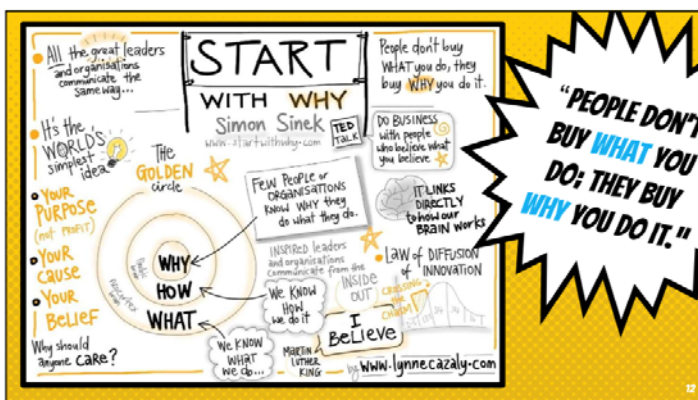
All the great leaders and organisations communicate the same way...

START WITH WHY

Simon Sinek

TED TALK

www.startwithwhy.com

People don't buy WHAT you do, they buy WHY you do it.

It's the WORLD'S simplest idea

THE GOLDEN circle

YOUR PURPOSE (not profit)

YOUR CAUSE

YOUR BELIEF

Why should anyone care?

WHY

HOW

WHAT

FEW PEOPLE OR ORGANISATIONS KNOW WHY they do what they do.

DO BUSINESS with people who believe what you believe

IT LINKS DIRECTLY to how our BRAIN works

INSPIRED leaders and organisations communicate from the INSIDE OUT

LAW of DIFFUSION of INNOVATION

CROSSING the CHASM

WE KNOW HOW we do it

WE KNOW WHAT we do...

I Believe

MARTIN LUTHER KING

www.lynnecazaly.com

"PEOPLE DON'T BUY WHAT YOU DO; THEY BUY WHY YOU DO IT."

12